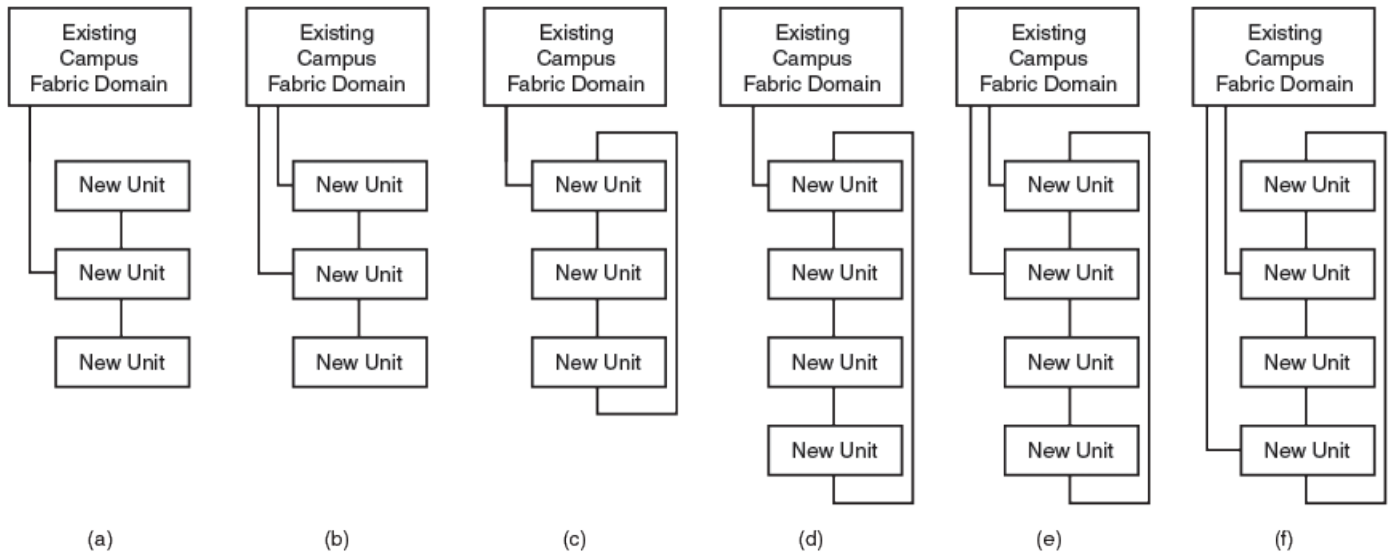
Existing Campus Fabric Domain

New Unit

New Unit

New Unit

(a)

Existing Campus Fabric Domain

New Unit

New Unit

New Unit

(b)

Existing Campus Fabric Domain

New Unit

New Unit

New Unit

(c)

Existing Campus Fabric Domain

New Unit

New Unit

New Unit

New Unit

(d)

Existing Campus Fabric Domain

New Unit

New Unit

New Unit

New Unit

(e)

Existing Campus Fabric Domain

New Unit

New Unit

New Unit

New Unit

(f)